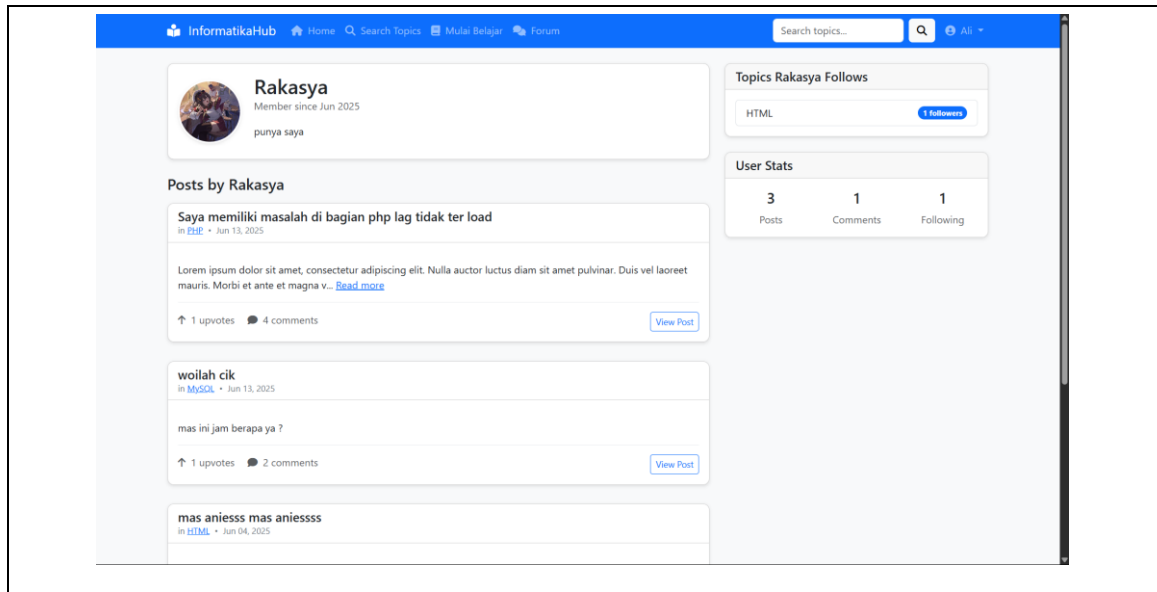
InformatikaHub Home Search Topics Mulai Belajar Forum

Search topics...

Ali

Rakasya
Member since Jun 2025

punya saya

Posts by Rakasya

Saya memiliki masalah di bagian php lag tidak ter load
in PHP • Jun 13, 2025

Lorem ipsum dolor sit amet, consectetur adipiscing elit. Nulla auctor luctus diam sit amet pulvinar. Duis vel laoreet mauris. Morbi et ante et magna v... Read more

1 upvotes 4 comments View Post

woilah cik
in MySQL • Jun 13, 2025

mas ini jam berapa ya ?

1 upvotes 2 comments View Post

mas aniesss mas aniessss
in HTML • Jun 04, 2025

Topics Rakasya Follows

HTML 1 followers

User Stats

| 3 | 1 | 1 |
|---|---|---|
| Posts | Comments | Following |